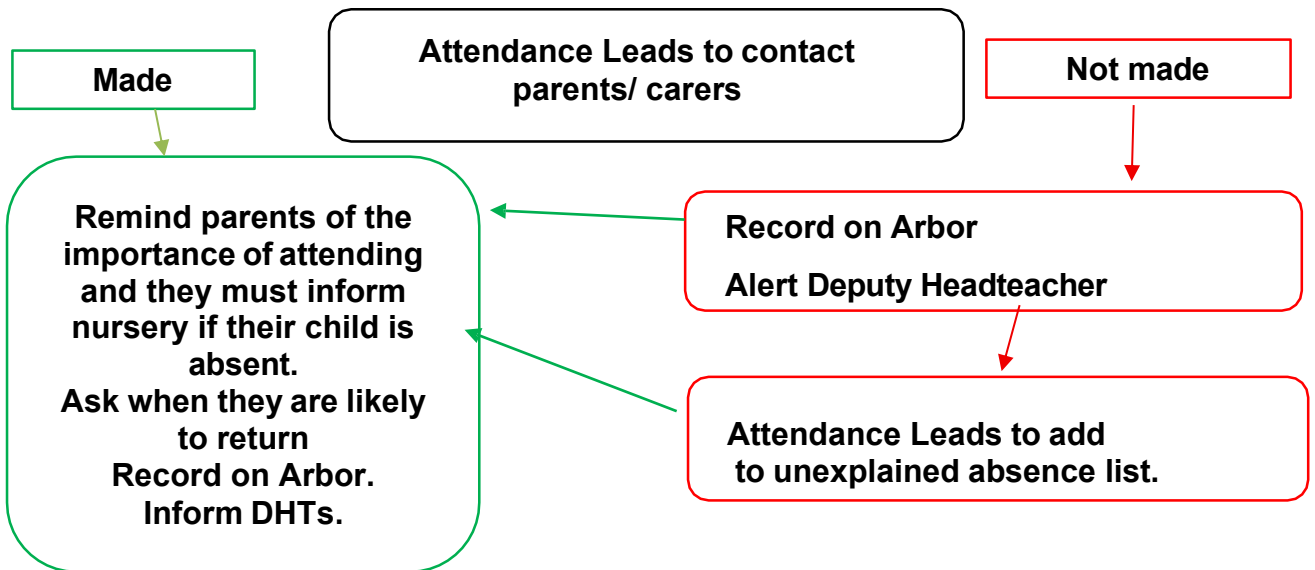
Made

Attendance Leads to contact parents/ carers

Not made

Remind parents of the importance of attending and they must inform nursery if their child is absent.
Ask when they are likely to return
Record on Arbor.
Inform DHTs.

Record on Arbor

Alert Deputy Headteacher

Attendance Leads to add to unexplained absence list.